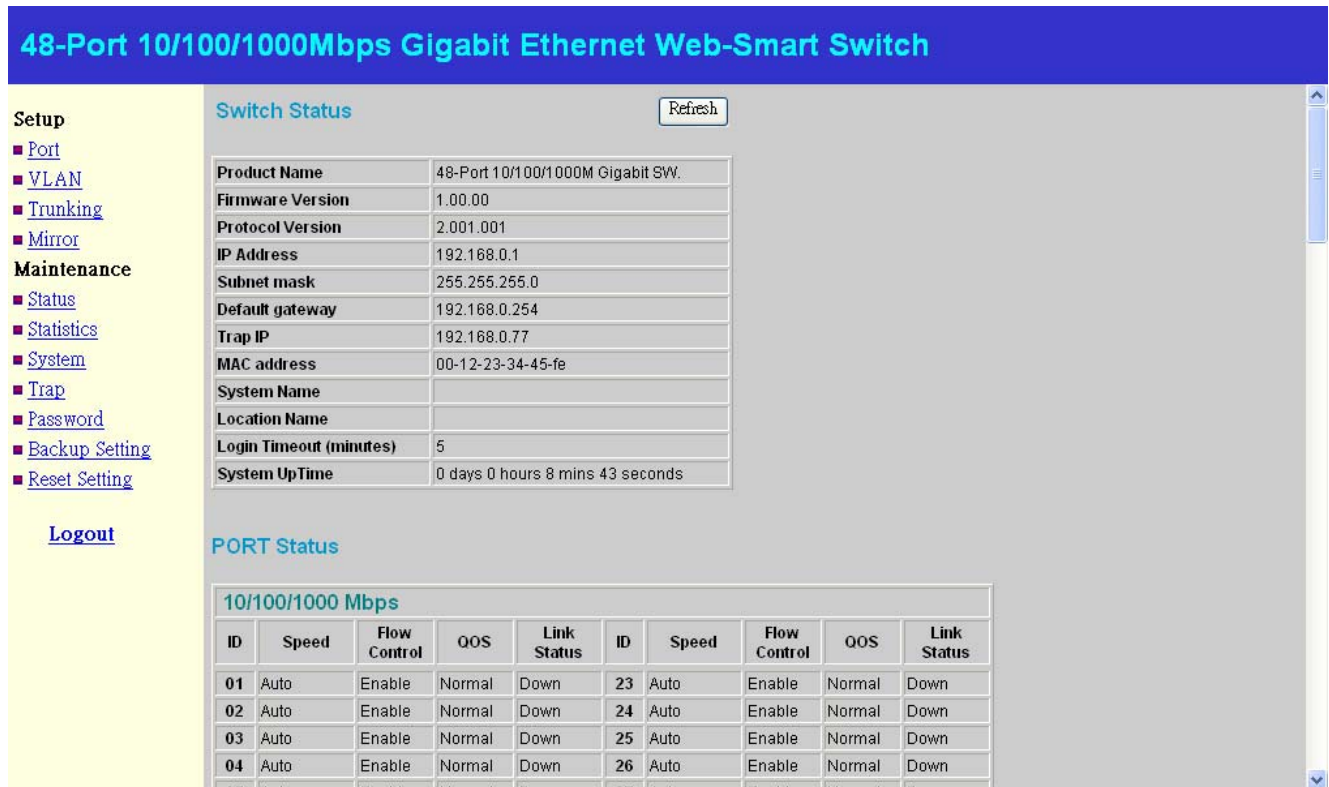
48-Port 10/100/1000Mbps Gigabit Ethernet Web-Smart Switch

Setup
Port
VLAN
Trunking
Mirror
Maintenance
Status
Statistics
System
Trap
Password
Backup Setting
Reset Setting

Logout

Switch Status

Refresh

| | |
|---|---|
| Product Name | 48-Port 10/100/1000M Gigabit SW. |
| Firmware Version | 1.00.00 |
| Protocol Version | 2.001.001 |
| IP Address | 192.168.0.1 |
| Subnet mask | 255.255.255.0 |
| Default gateway | 192.168.0.254 |
| Trap IP | 192.168.0.77 |
| MAC address | 00-12-23-34-45-fe |
| System Name | |
| Location Name | |
| Login Timeout (minutes) | 5 |
| System UpTime | 0 days 0 hours 8 mins 43 seconds |

PORT Status

10/100/1000 Mbps

| ID | Speed | Flow Control | QOS | Link Status | ID | Speed | Flow Control | QOS | Link Status |
|---|---|---|---|---|---|---|---|---|---|
| 01 | Auto | Enable | Normal | Down | 23 | Auto | Enable | Normal | Down |
| 02 | Auto | Enable | Normal | Down | 24 | Auto | Enable | Normal | Down |
| 03 | Auto | Enable | Normal | Down | 25 | Auto | Enable | Normal | Down |
| 04 | Auto | Enable | Normal | Down | 26 | Auto | Enable | Normal | Down |